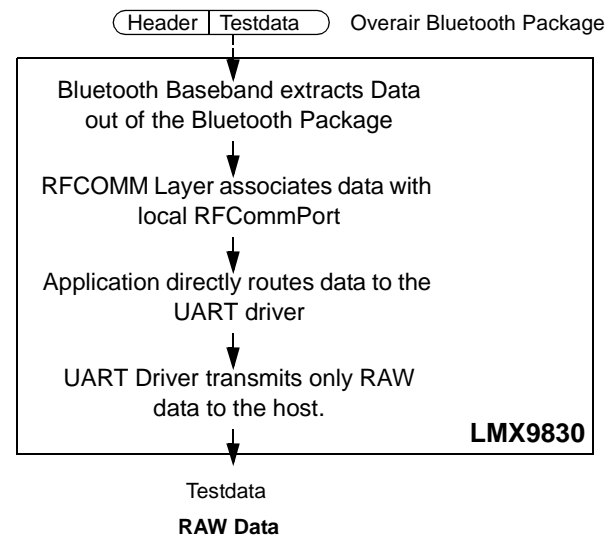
Header | Testdata

Overair Bluetooth Package

Bluetooth Baseband extracts Data out of the Bluetooth Package

RFCOMM Layer associates data with local RFCommPort

Application directly routes data to the UART driver

UART Driver transmits only RAW data to the host.

LMX9830

Testdata

RAW Data